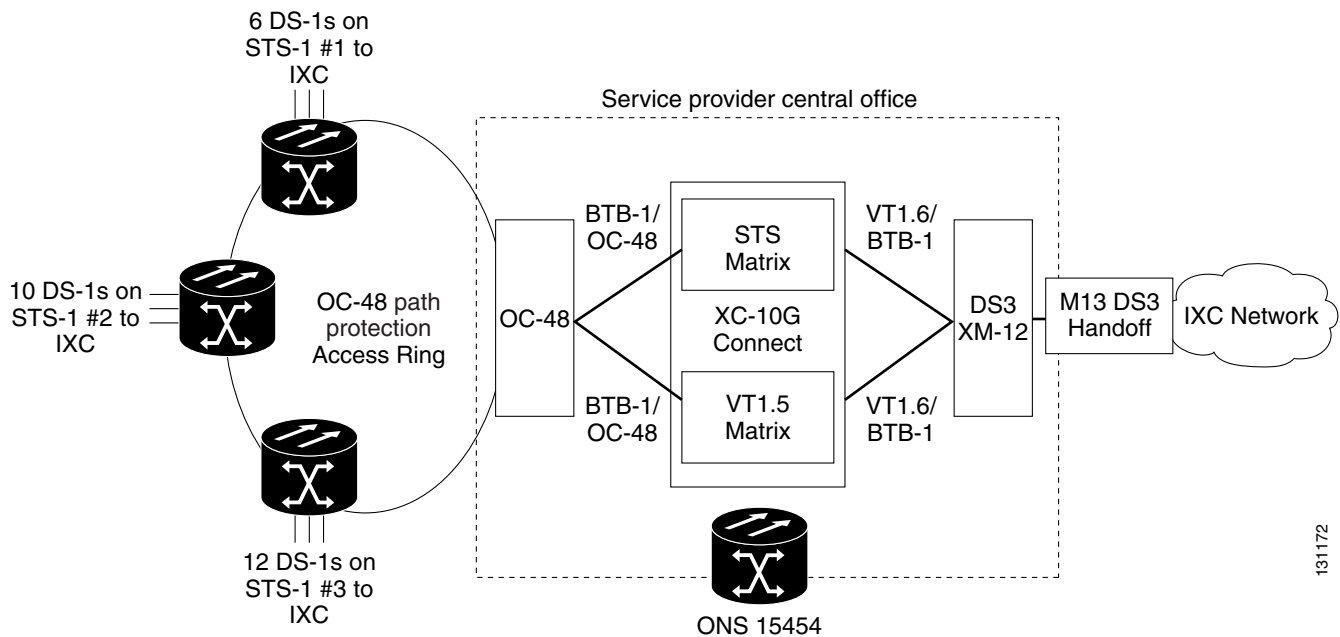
6 DS-1s on STS-1 #1 to IXC

Service provider central office

10 DS-1s on STS-1 #2 to IXC

OC-48 path protection Access Ring

12 DS-1s on STS-1 #3 to IXC

OC-48

BTB-1/ OC-48

BTB-1/ OC-48

STS Matrix

XC-10G Connect

VT1.5 Matrix

VT1.6/ BTB-1

VT1.6/ BTB-1

DS3 XM-12

M13 DS3 Handoff

IXC Network

ONS 15454

131172